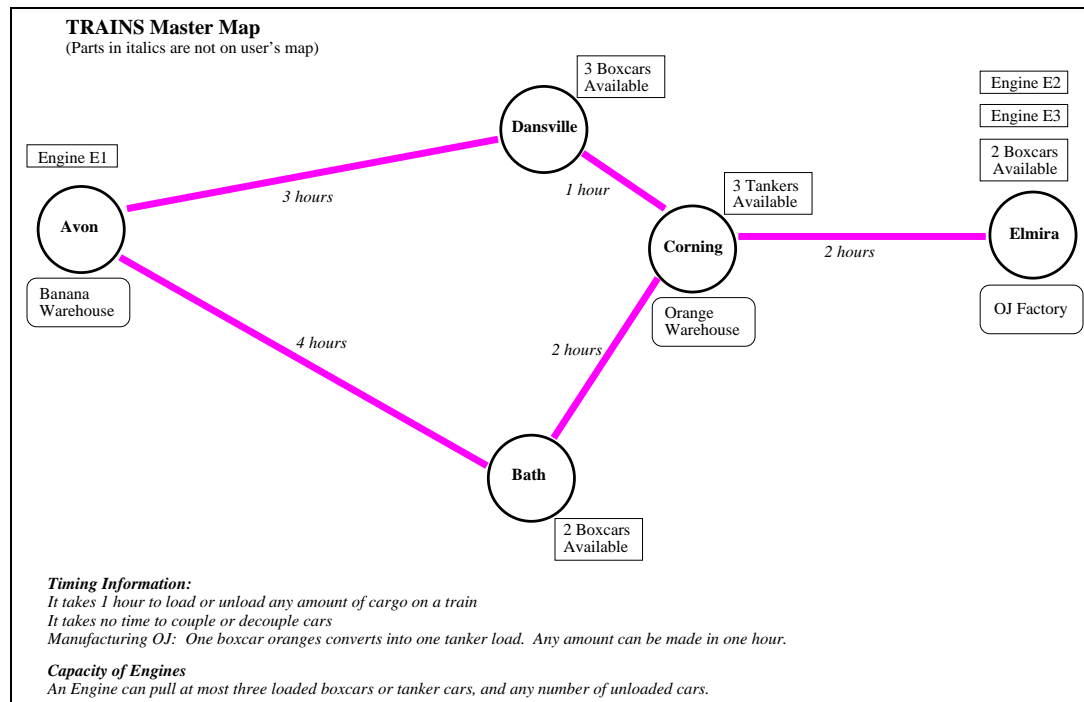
**TRAINS Master Map**
(Parts in italics are not on user's map)

3 Boxcars Available

Dansville

Engine E2

Engine E3

2 Boxcars Available

Engine E1

Avon

Banana Warehouse

3 hours

1 hour

3 Tankers Available

Corning

2 hours

Elmira

OJ Factory

Orange Warehouse

4 hours

2 hours

Bath

2 Boxcars Available

*Timing Information:*
*It takes 1 hour to load or unload any amount of cargo on a train*
*It takes no time to couple or decouple cars*
*Manufacturing OJ: One boxcar oranges converts into one tanker load. Any amount can be made in one hour.*

*Capacity of Engines*
*An Engine can pull at most three loaded boxcars or tanker cars, and any number of unloaded cars.*